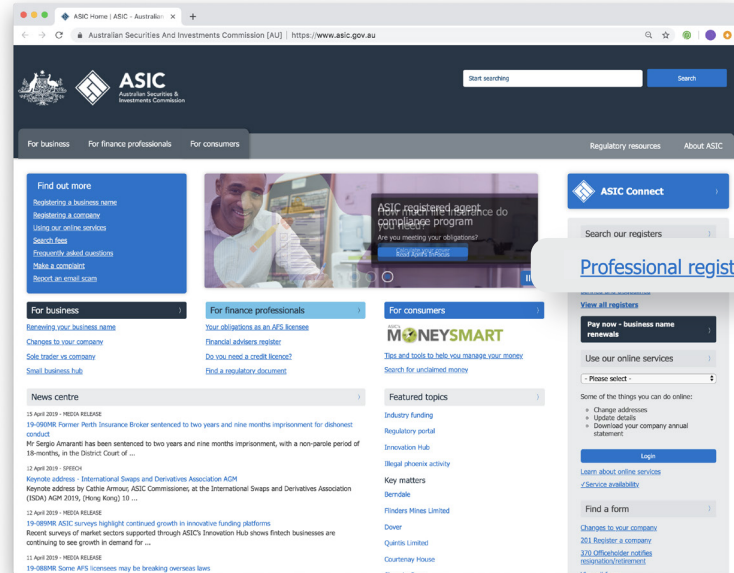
ASIC Home | ASIC - Australian ×

Australian Securities And Investments Commission [AU] | https://www.asic.gov.au

ASIC
Australian Securities & Investments Commission

Start searching
Search

For business
For finance professionals
For consumers
Regulatory resources
About ASIC

Find out more
Registering a business name
Registering a company
Using our online services
Search fees
Frequently asked questions
Make a complaint
Report an email scam

ASIC registered agent compliance program
Are you meeting your obligations?
Read April's InFocus

ASIC Connect
Search our registers
Professional regist
View all registers
Pay now - business name renewals
Use our online services
- Please select -
Some of the things you can do online:
Change addresses
Update details
Download your company annual statement
Login
Learn about online services
✓Service availability
Find a form
Changes to your company
201 Register a company
370 Officeholder notifies resignation/retirement

For business
Renewing your business name
Changes to your company
Sole trader vs company
Small business hub

For finance professionals
Your obligations as an AFS licensee
Financial advisers register
Do you need a credit licence?
Find a regulatory document

For consumers
ASIC's MONEYSMART
Tips and tools to help you manage your money
Search for unclaimed money

News centre
15 April 2019 - MEDIA RELEASE
19-090MR Former Perth Insurance Broker sentenced to two years and nine months imprisonment for dishonest conduct
Mr Sergio Amaranti has been sentenced to two years and nine months imprisonment, with a non-parole period of 18-months, in the District Court of ...
12 April 2019 - SPEECH
Keynote address - International Swaps and Derivatives Association AGM
Keynote address by Cathie Armour, ASIC Commissioner, at the International Swaps and Derivatives Association (ISDA) AGM 2019, (Hong Kong) 10 ...
12 April 2019 - MEDIA RELEASE
19-089MR ASIC surveys highlight continued growth in innovative funding platforms
Recent surveys of market sectors supported through ASIC's Innovation Hub shows fintech businesses are continuing to see growth in demand for ...
11 April 2019 - MEDIA RELEASE
19-088MR Some AFS licensees may be breaking overseas laws

Featured topics
Industry funding
Regulatory portal
Innovation Hub
Illegal phoenix activity
Key matters
Berndale
Flinders Mines Limited
Dover
Quintis Limited
Courtenay House